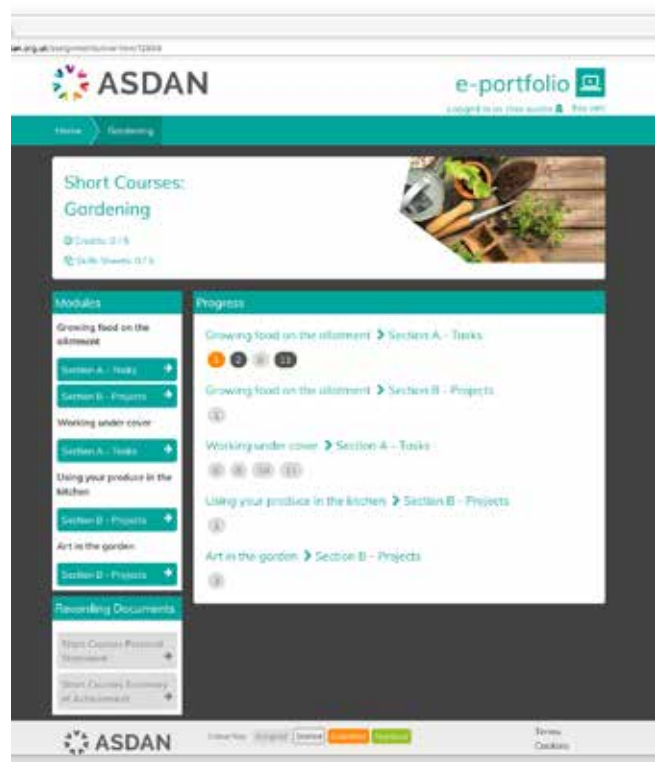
ASDAN

e-portfolio

Logged in as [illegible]

Home Gardening

Short Courses: Gardening

Credits: 0 / 6

Skills Sheets: 0 / 6

Modules

Growing food on the allotment

Section A - Tasks

Section B - Projects

Working under cover

Section A - Tasks

Using your produce in the kitchen

Section B - Projects

Art in the garden

Section B - Projects

Recording Documents

Short Courses Personal Statement

Short Courses Summary of Achievement

Progress

Growing food on the allotment > Section A - Tasks

1 2 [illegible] 11

Growing food on the allotment > Section B - Projects

1

Working under cover > Section A - Tasks

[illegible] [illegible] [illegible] 11

Using your produce in the kitchen > Section B - Projects

1

Art in the garden > Section B - Projects

2

ASDAN

Terms

Cookies